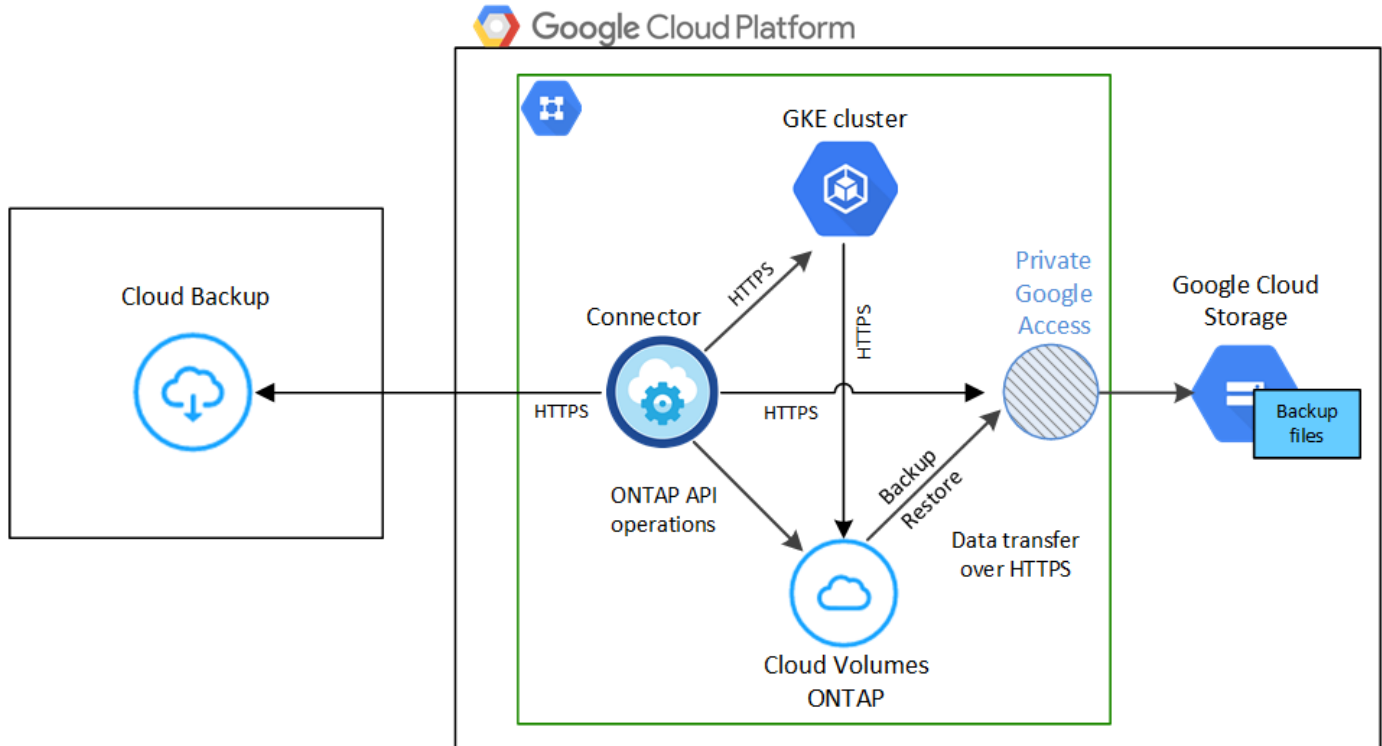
Google Cloud Platform

Cloud Backup

HTTPS

GKE cluster

HTTPS

Connector

HTTPS

HTTPS

ONTAP API operations

Private Google Access

Backup

Restore

Data transfer over HTTPS

Google Cloud Storage

Backup files

Cloud Volumes ONTAP